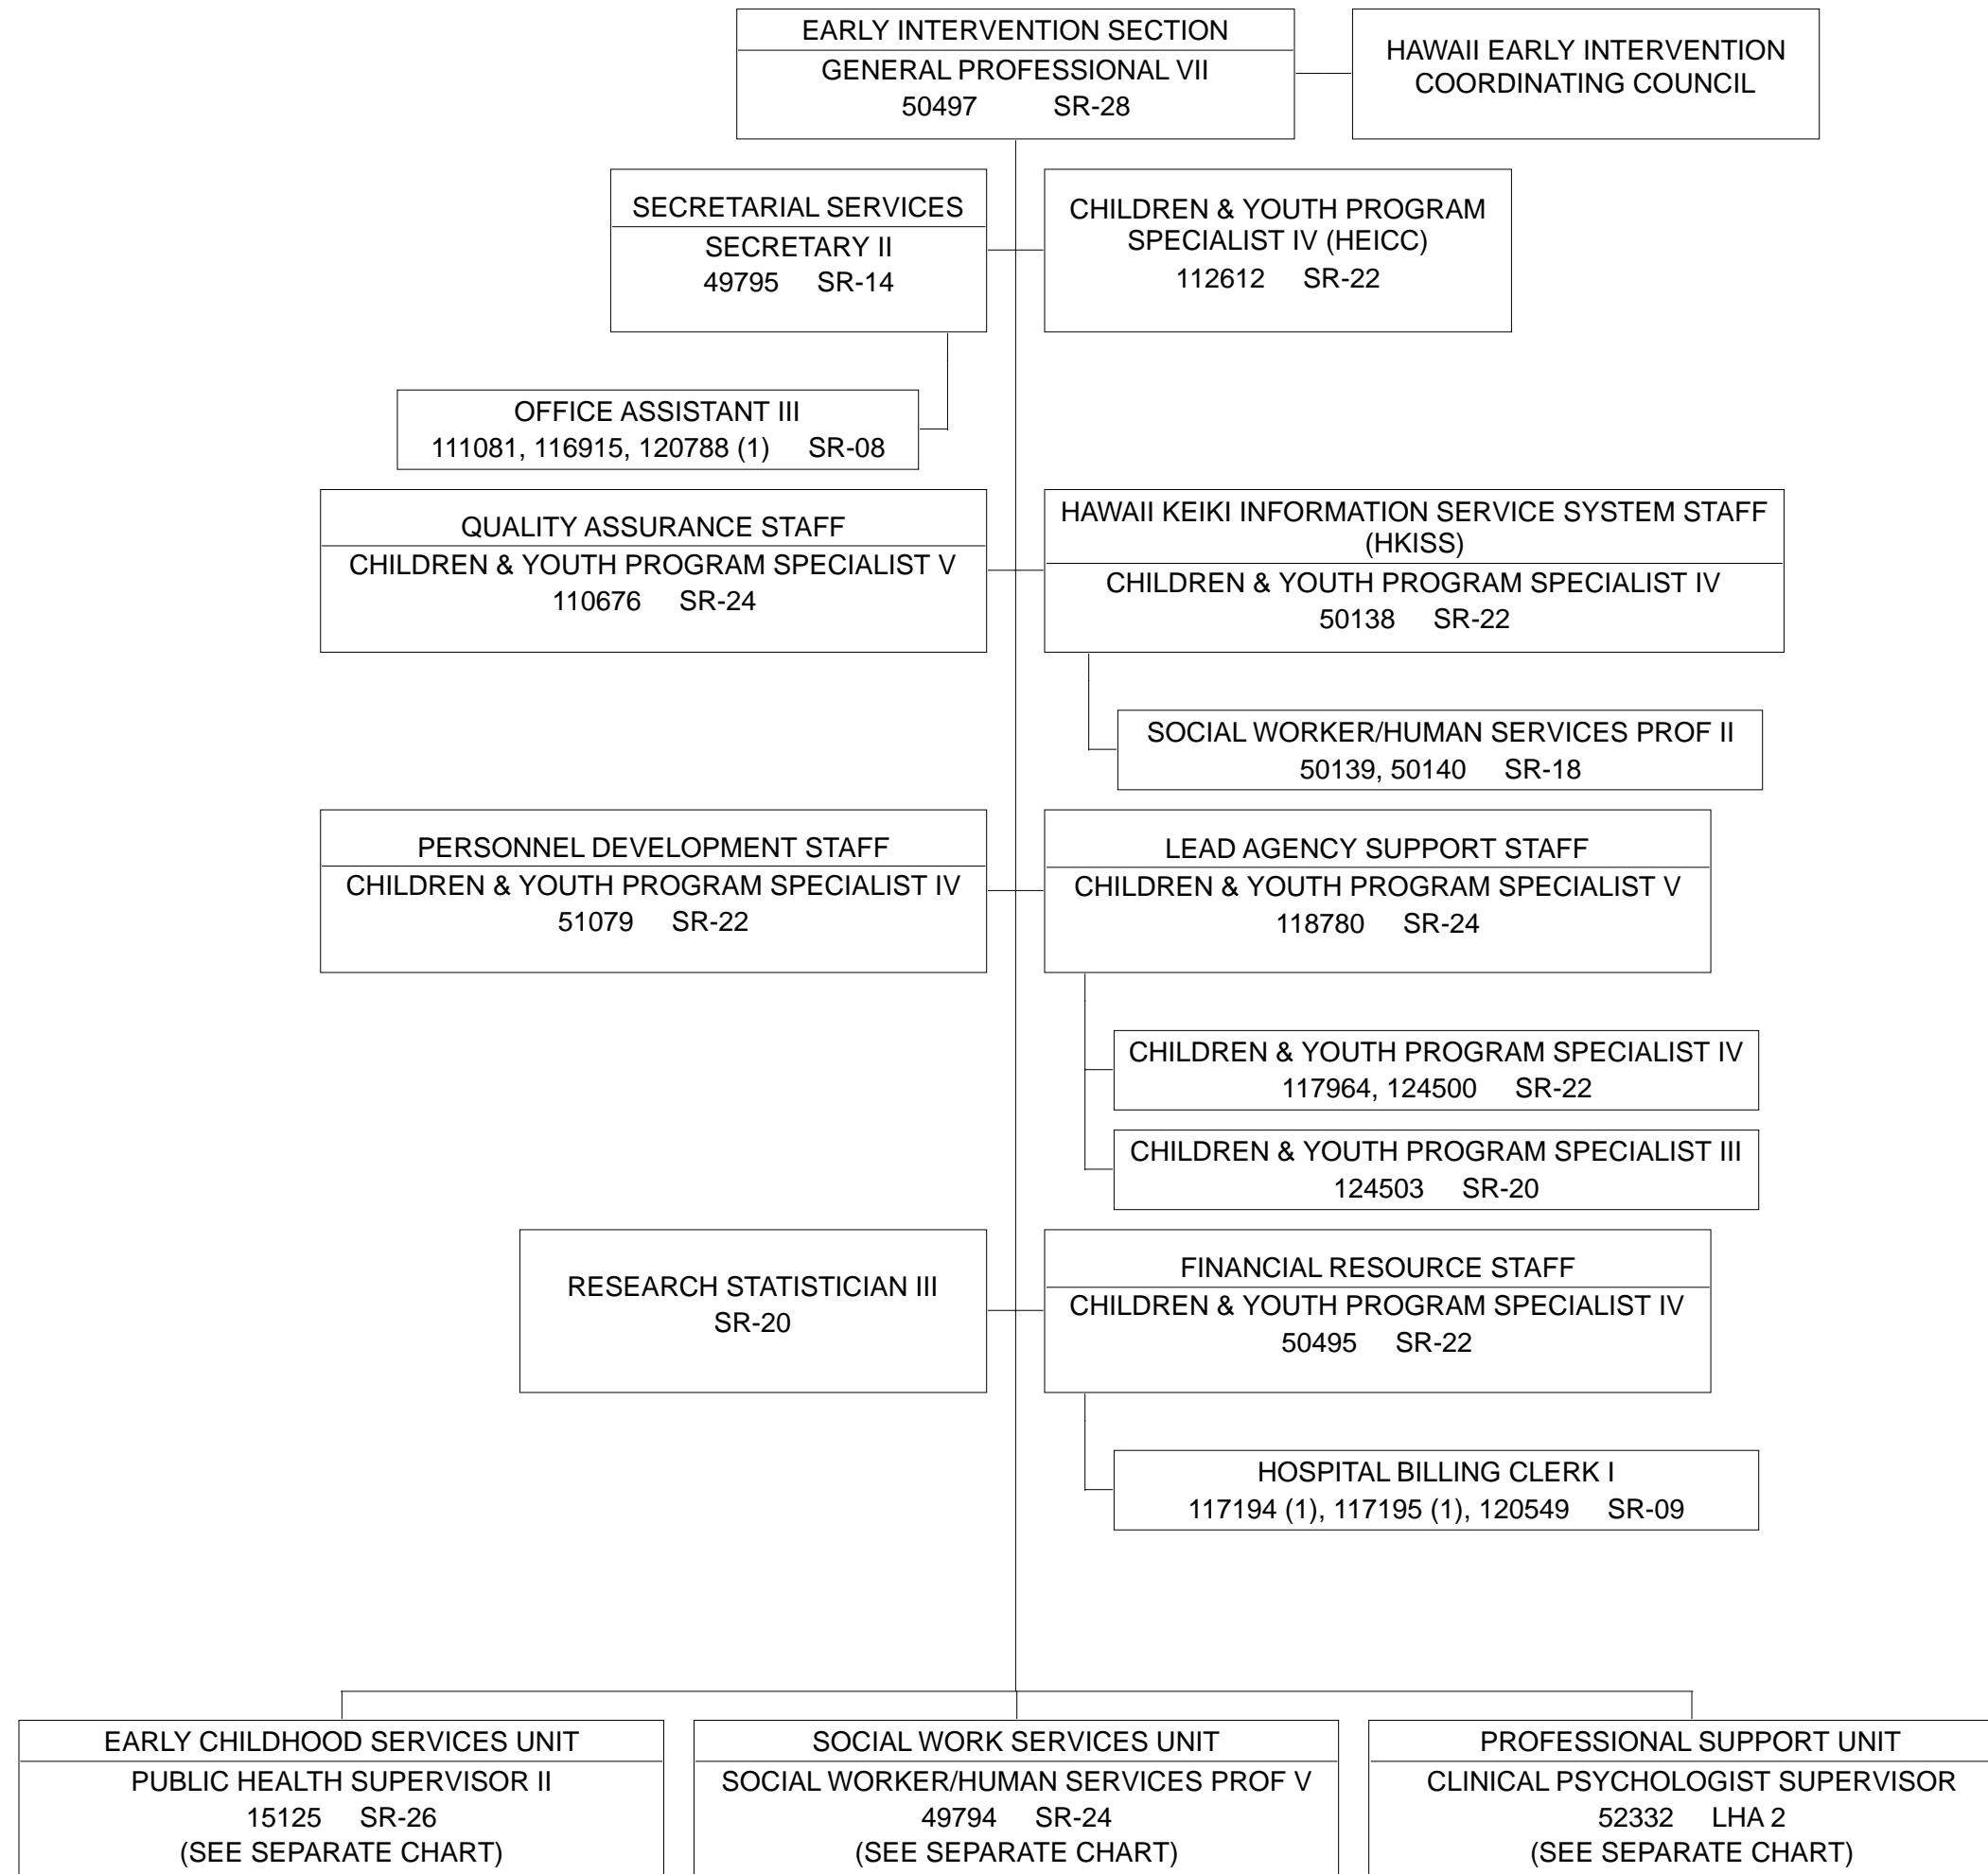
EARLY INTERVENTION SECTION
GENERAL PROFESSIONAL VII
50497 SR-28

HAWAII EARLY INTERVENTION COORDINATING COUNCIL

SECRETARIAL SERVICES
SECRETARY II
49795 SR-14

CHILDREN & YOUTH PROGRAM SPECIALIST IV (HEICC)
112612 SR-22

OFFICE ASSISTANT III
111081, 116915, 120788 (1) SR-08

QUALITY ASSURANCE STAFF
CHILDREN & YOUTH PROGRAM SPECIALIST V
110676 SR-24

HAWAII KEIKI INFORMATION SERVICE SYSTEM STAFF (HKISS)
CHILDREN & YOUTH PROGRAM SPECIALIST IV
50138 SR-22

SOCIAL WORKER/HUMAN SERVICES PROF II
50139, 50140 SR-18

PERSONNEL DEVELOPMENT STAFF
CHILDREN & YOUTH PROGRAM SPECIALIST IV
51079 SR-22

LEAD AGENCY SUPPORT STAFF
CHILDREN & YOUTH PROGRAM SPECIALIST V
118780 SR-24

CHILDREN & YOUTH PROGRAM SPECIALIST IV
117964, 124500 SR-22

CHILDREN & YOUTH PROGRAM SPECIALIST III
124503 SR-20

RESEARCH STATISTICIAN III
SR-20

FINANCIAL RESOURCE STAFF
CHILDREN & YOUTH PROGRAM SPECIALIST IV
50495 SR-22

HOSPITAL BILLING CLERK I
117194 (1), 117195 (1), 120549 SR-09

EARLY CHILDHOOD SERVICES UNIT
PUBLIC HEALTH SUPERVISOR II
15125 SR-26
(SEE SEPARATE CHART)

SOCIAL WORK SERVICES UNIT
SOCIAL WORKER/HUMAN SERVICES PROF V
49794 SR-24
(SEE SEPARATE CHART)

PROFESSIONAL SUPPORT UNIT
CLINICAL PSYCHOLOGIST SUPERVISOR
52332 LHA 2
(SEE SEPARATE CHART)